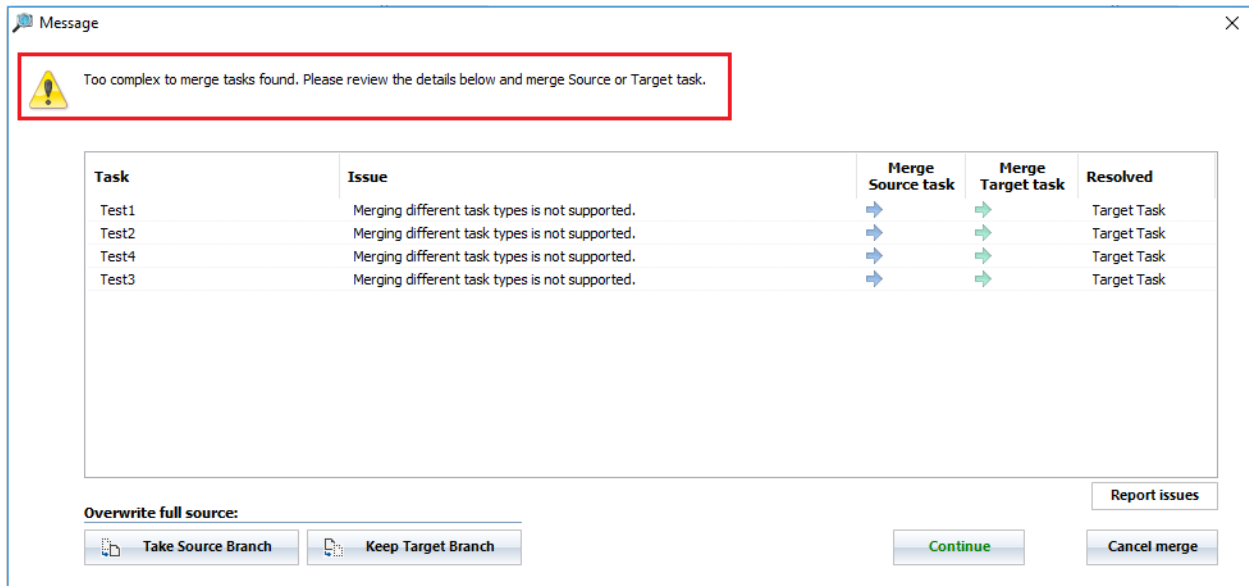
Message

Too complex to merge tasks found. Please review the details below and merge Source or Target task.

| Task | Issue | Merge Source task | Merge Target task | Resolved |
|---|---|---|---|---|
| Test1 | Merging different task types is not supported. | | | Target Task |
| Test2 | Merging different task types is not supported. | | | Target Task |
| Test4 | Merging different task types is not supported. | | | Target Task |
| Test3 | Merging different task types is not supported. | | | Target Task |

Report issues

Overwrite full source:

Take Source Branch

Keep Target Branch

Continue

Cancel merge